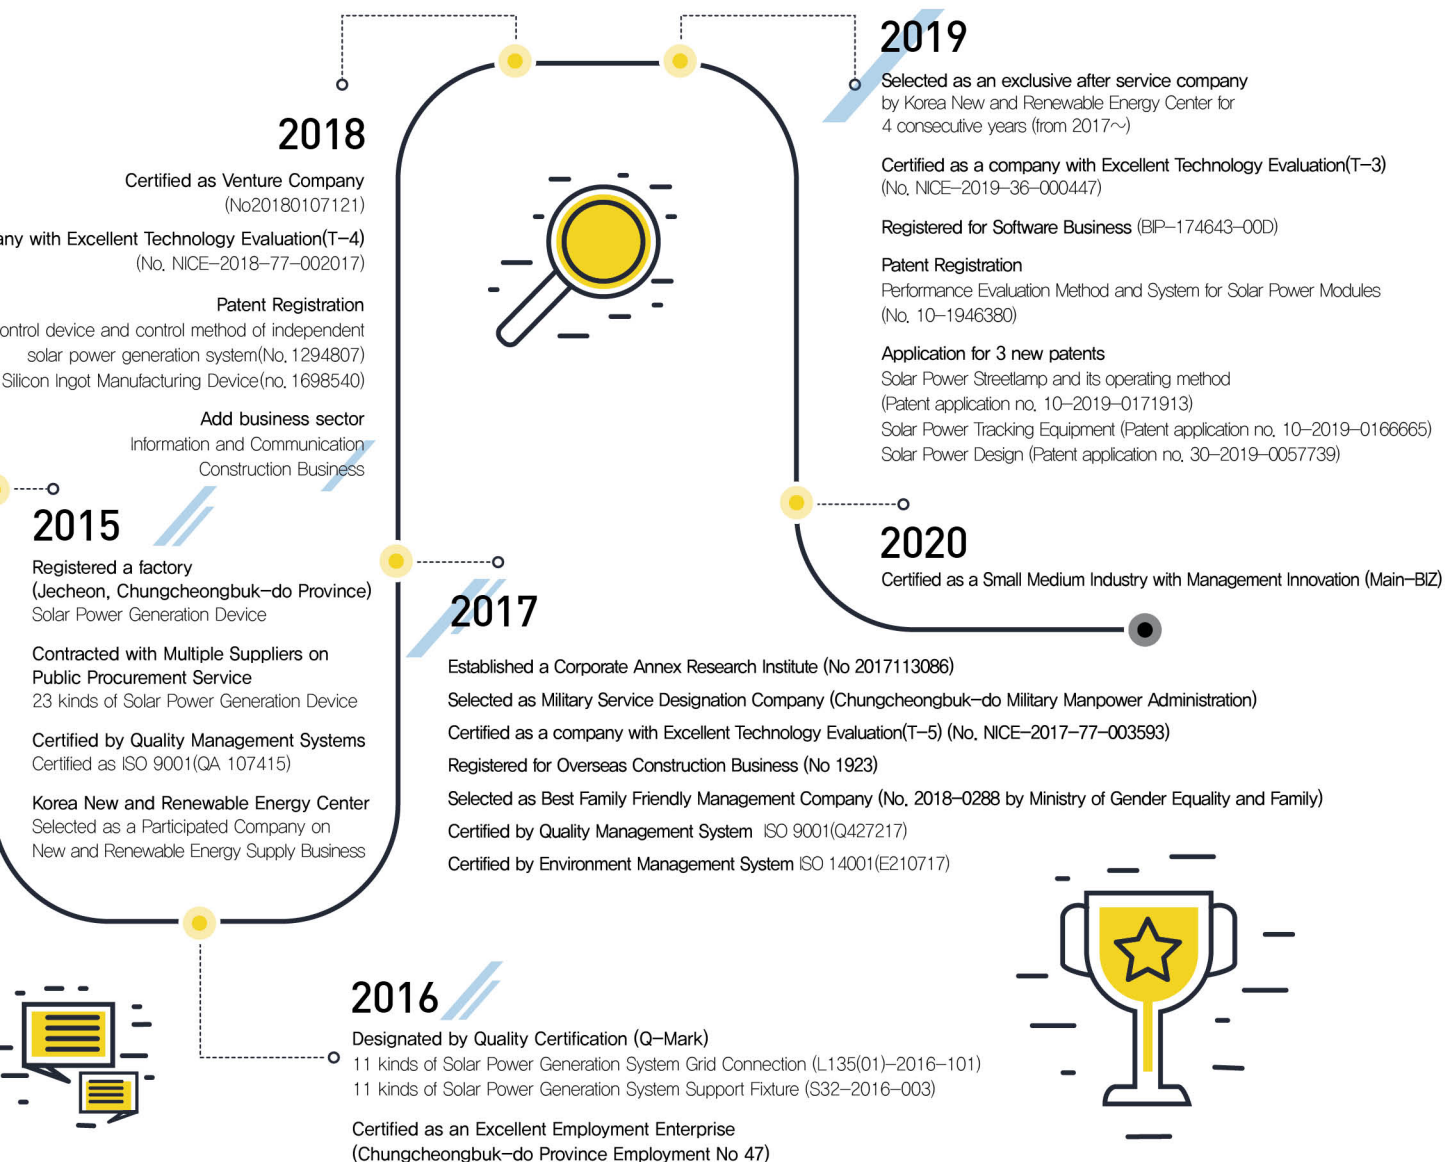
2018

Certified as Venture Company
(No20180107121)

any with Excellent Technology Evaluation(T–4)
(No. NICE–2018–77–002017)

Patent Registration
ontrol device and control method of independent solar power generation system(No. 1294807)
Silicon Ingot Manufacturing Device(no. 1698540)

Add business sector
Information and Communication Construction Business

2019

Selected as an exclusive after service company by Korea New and Renewable Energy Center for 4 consecutive years (from 2017~)

Certified as a company with Excellent Technology Evaluation(T–3)
(No. NICE–2019–36–000447)

Registered for Software Business (BIP–174643–00D)

Patent Registration
Performance Evaluation Method and System for Solar Power Modules
(No. 10–1946380)

Application for 3 new patents
Solar Power Streetlamp and its operating method
(Patent application no. 10–2019–0171913)
Solar Power Tracking Equipment (Patent application no. 10–2019–0166665)
Solar Power Design (Patent application no. 30–2019–0057739)

2015

Registered a factory
(Jecheon, Chungcheongbuk–do Province)
Solar Power Generation Device

Contracted with Multiple Suppliers on Public Procurement Service
23 kinds of Solar Power Generation Device

Certified by Quality Management Systems
Certified as ISO 9001(QA 107415)

Korea New and Renewable Energy Center
Selected as a Participated Company on New and Renewable Energy Supply Business

2020

Certified as a Small Medium Industry with Management Innovation (Main–BIZ)

2017

Established a Corporate Annex Research Institute (No 2017113086)
Selected as Military Service Designation Company (Chungcheongbuk–do Military Manpower Administration)
Certified as a company with Excellent Technology Evaluation(T–5) (No. NICE–2017–77–003593)
Registered for Overseas Construction Business (No 1923)
Selected as Best Family Friendly Management Company (No. 2018–0288 by Ministry of Gender Equality and Family)
Certified by Quality Management System ISO 9001(Q427217)
Certified by Environment Management System ISO 14001(E210717)

2016

Designated by Quality Certification (Q–Mark)
11 kinds of Solar Power Generation System Grid Connection (L135(01)–2016–101)
11 kinds of Solar Power Generation System Support Fixture (S32–2016–003)

Certified as an Excellent Employment Enterprise
(Chungcheongbuk–do Province Employment No 47)